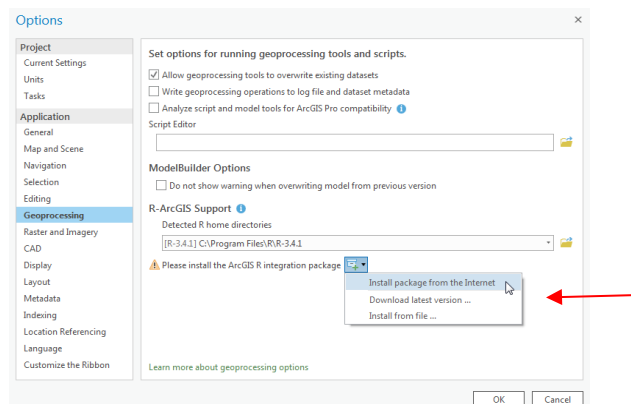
Options

×

Project
Current Settings
Units
Tasks

Application
General
Map and Scene
Navigation
Selection
Editing
Geoprocessing
Raster and Imagery
CAD
Display
Layout
Metadata
Indexing
Location Referencing
Language
Customize the Ribbon

Set options for running geoprocessing tools and scripts.

Allow geoprocessing tools to overwrite existing datasets
Write geoprocessing operations to log file and dataset metadata
Analyze script and model tools for ArcGIS Pro compatibility

Script Editor

ModelBuilder Options
Do not show warning when overwriting model from previous version

R-ArcGIS Support
Detected R home directories
[R-3.4.1] C:\Program Files\R\R-3.4.1

Please install the ArcGIS R integration package

Install package from the Internet
Download latest version ...
Install from file ...

Learn more about geoprocessing options

OK
Cancel